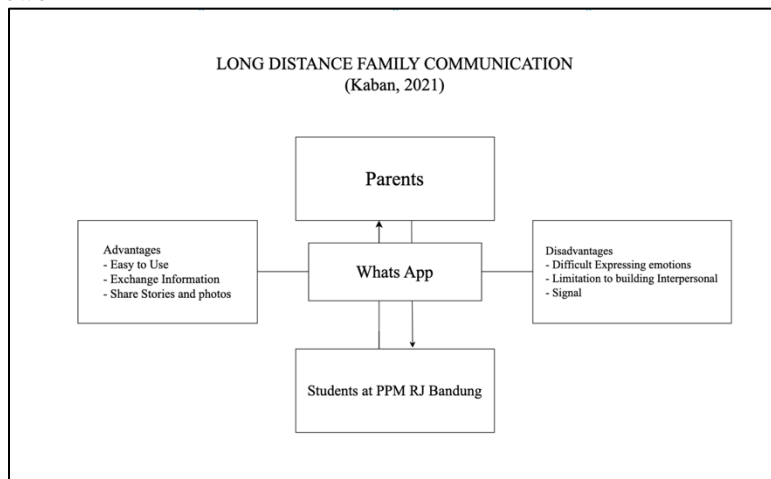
LONG DISTANCE FAMILY COMMUNICATION
(Kaban, 2021)

Parents

Advantages
- Easy to Use
- Exchange Information
- Share Stories and photos

Whats App

Disadvantages
- Difficult Expressing emotions
- Limitation to building Interpersonal
- Signal

Students at PPM RJ Bandung